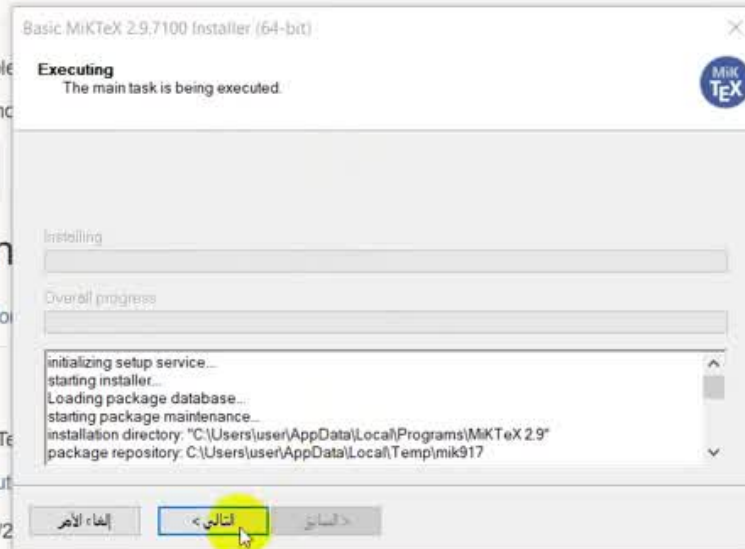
Basic MiKTeX 2.9.7100 Installer (64-bit)

Executing
The main task is being executed.

MiK TEX

Installing

Overall progress

initializing setup service...
starting installer...
Loading package database...
starting package maintenance...
installation directory: "C:\Users\user\AppData\Local\Programs\MiKTeX 2.9"
package repository: C:\Users\user\AppData\Local\Temp\mik917

إلغاء الأمر
التالي >
< السابق